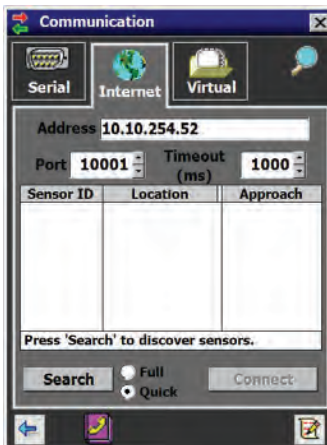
Communication

Serial Internet Virtual

Address 10.10.254.52

Port 10001 Timeout (ms) 1000

| Sensor ID | Location | Approach |
|---|---|---|
| | | |

Press 'Search' to discover sensors.

Search Full Quick Connect